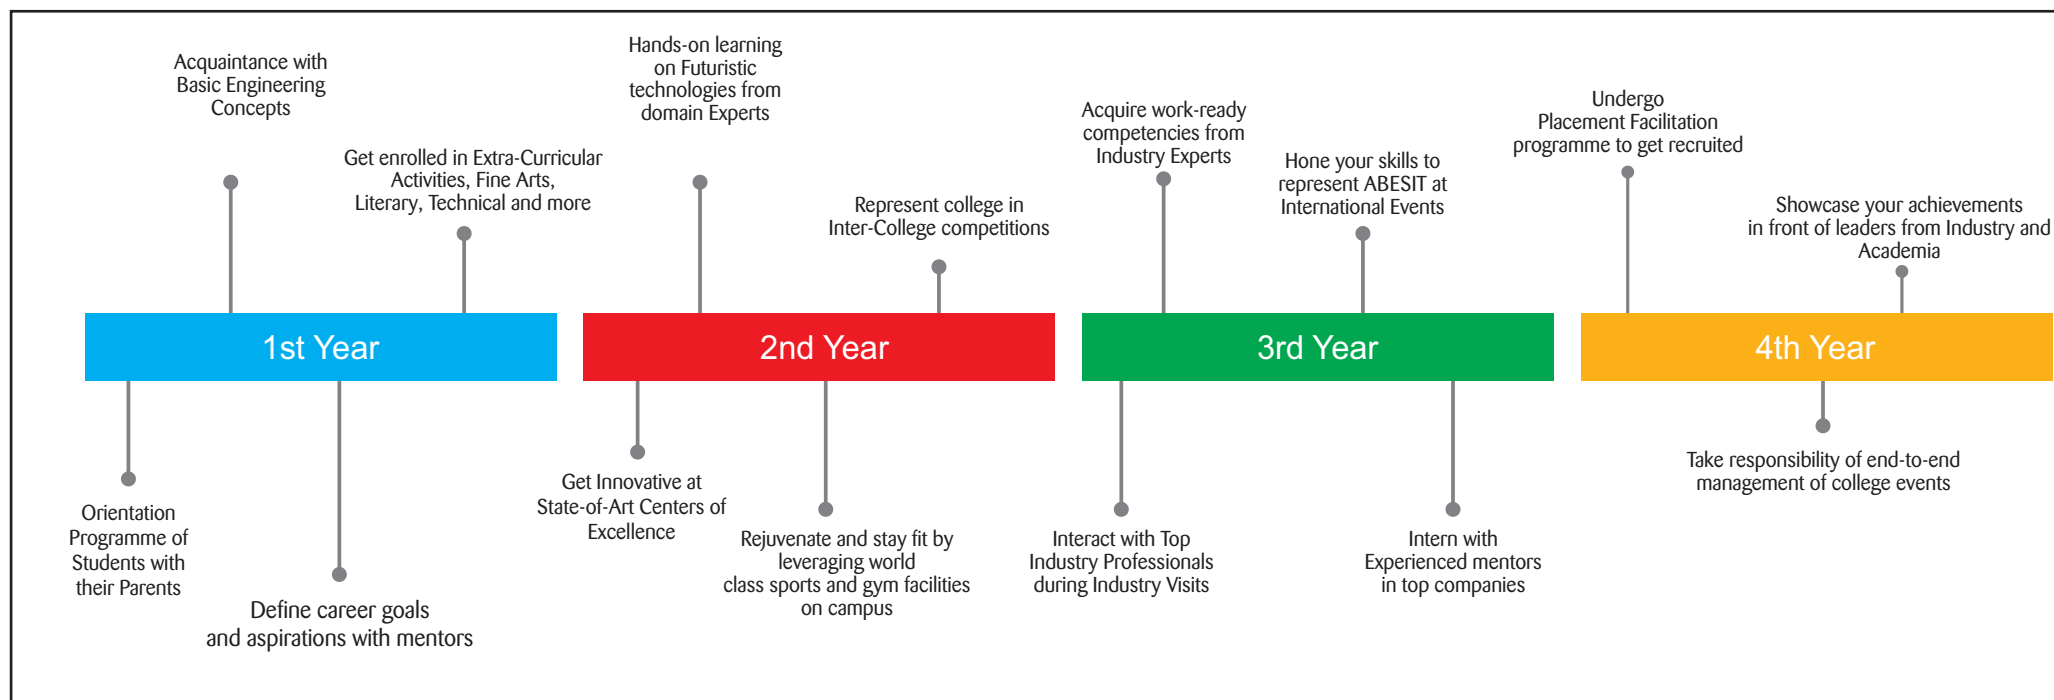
Acquaintance with Basic Engineering Concepts

Get enrolled in Extra-Curricular Activities, Fine Arts, Literary, Technical and more

1st Year

Orientation Programme of Students with their Parents

Define career goals and aspirations with mentors

Hands-on learning on Futuristic technologies from domain Experts

Represent college in Inter-College competitions

2nd Year

Get Innovative at State-of-Art Centers of Excellence

Rejuvenate and stay fit by leveraging world class sports and gym facilities on campus

Acquire work-ready competencies from Industry Experts

Hone your skills to represent ABESIT at International Events

3rd Year

Interact with Top Industry Professionals during Industry Visits

Intern with Experienced mentors in top companies

Undergo Placement Facilitation programme to get recruited

Showcase your achievements in front of leaders from Industry and Academia

4th Year

Take responsibility of end-to-end management of college events